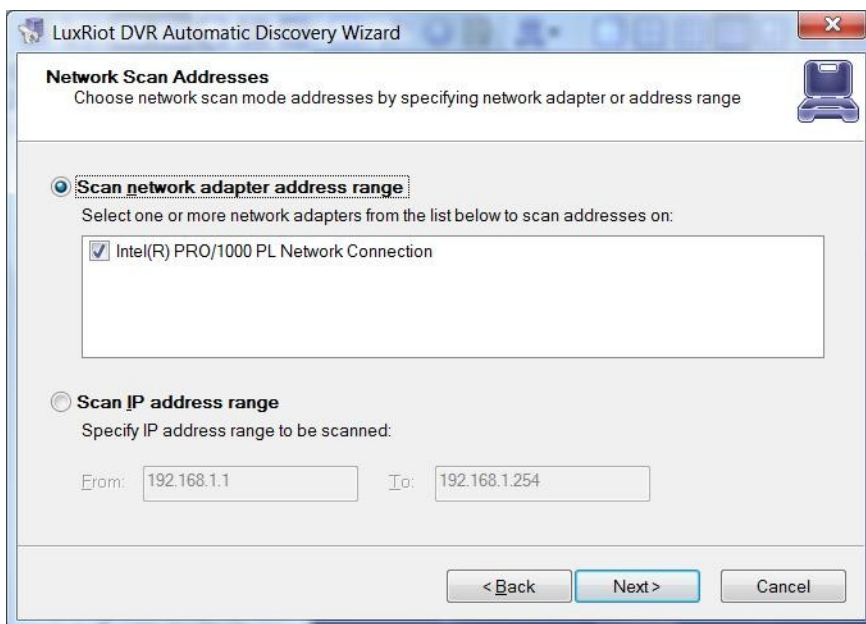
LuxRiot DVR Automatic Discovery Wizard

Network Scan Addresses
Choose network scan mode addresses by specifying network adapter or address range

Scan network adapter address range
Select one or more network adapters from the list below to scan addresses on:

Intel(R) PRO/1000 PL Network Connection

Scan IP address range
Specify IP address range to be scanned:

From: 192.168.1.1 To: 192.168.1.254

< Back Next > Cancel